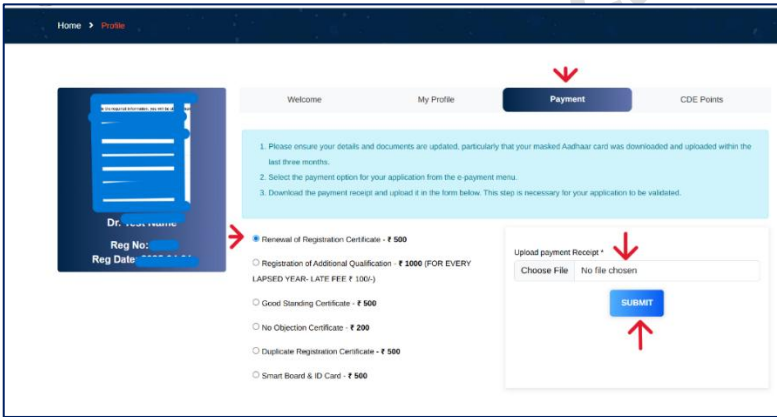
Home > Profile

Dr. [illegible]

Reg No: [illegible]

Reg Date: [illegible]

Welcome | My Profile | Payment | CDE Points

1. Please ensure your details and documents are updated, particularly that your masked Aadhaar card was downloaded and uploaded within the last three months.
2. Select the payment option for your application from the e-payment menu.
3. Download the payment receipt and upload it in the form below. This step is necessary for your application to be validated.

Renewal of Registration Certificate - ₹ 500

Registration of Additional Qualification - ₹ 1000 (FOR EVERY LAPSED YEAR- LATE FEE ₹ 100/-)

Good Standing Certificate - ₹ 500

No Objection Certificate - ₹ 200

Duplicate Registration Certificate - ₹ 500

Smart Board & ID Card - ₹ 500

Upload payment Receipt *

Choose File No file chosen

SUBMIT